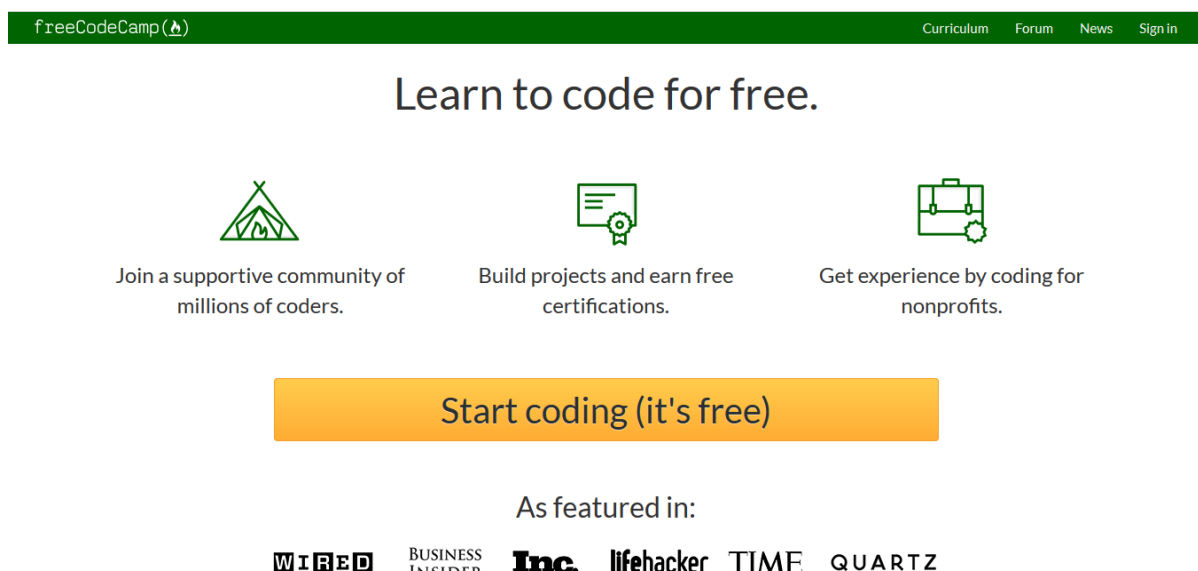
freeCodeCamp(🔥)

Curriculum Forum News Sign in

Learn to code for free.

Join a supportive community of millions of coders.

Build projects and earn free certifications.

Get experience by coding for nonprofits.

Start coding (it's free)

As featured in:

WIRED BUSINESS INSIDER Inc. lifehacker TIME QUARTZ